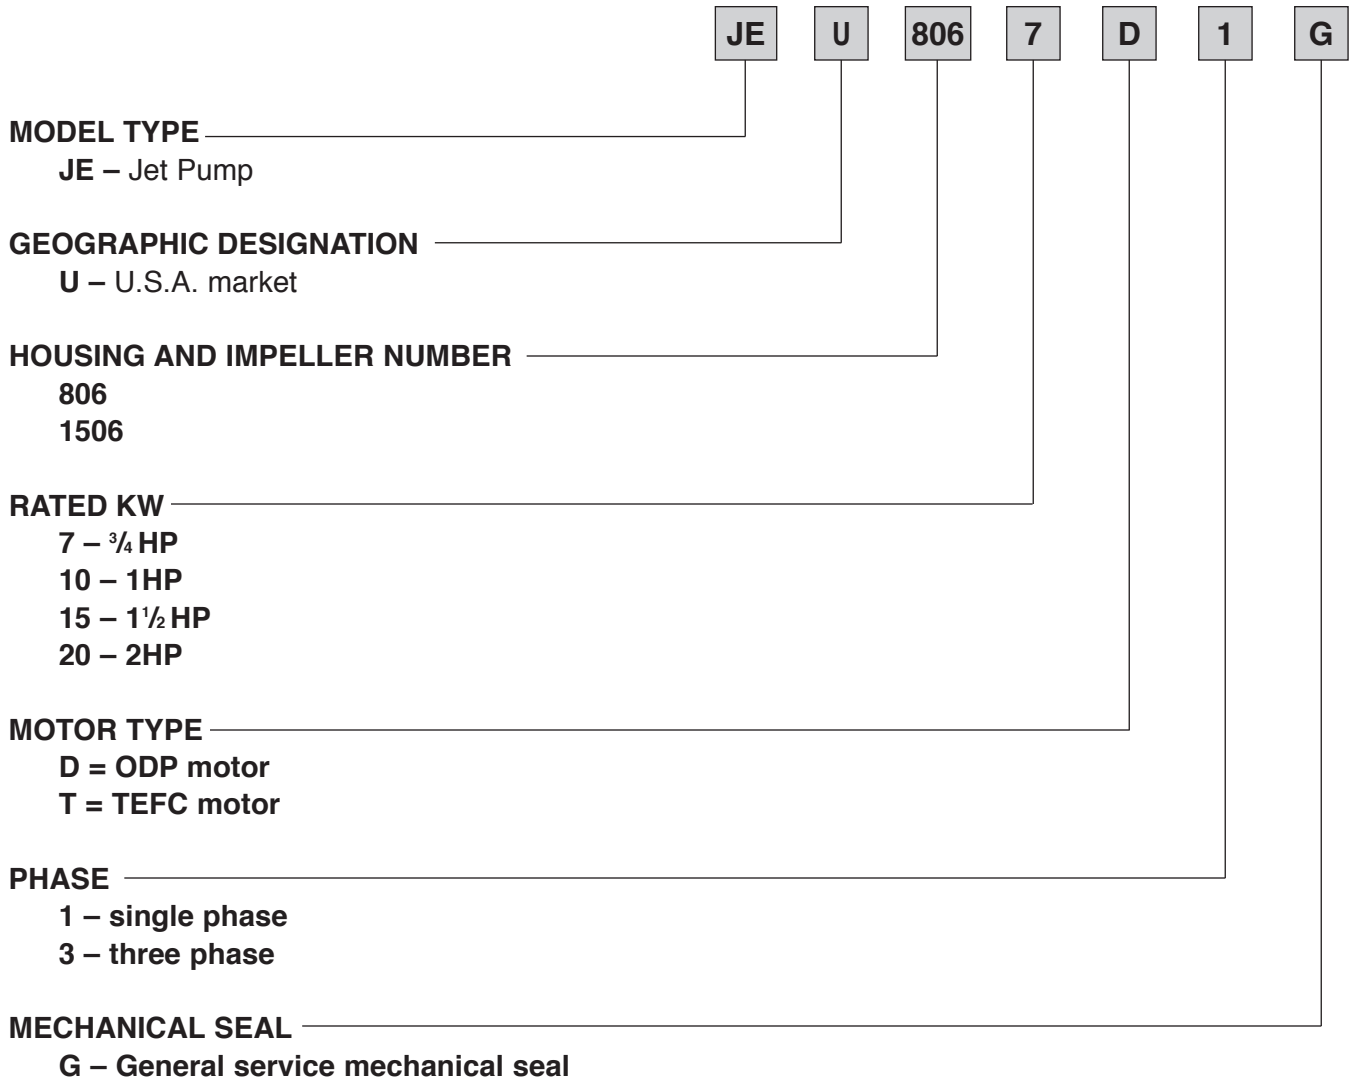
| JE | U | 806 | 7 | D | 1 | G |
|---|---|---|---|---|---|---|

MODEL TYPE
JE – Jet Pump

GEOGRAPHIC DESIGNATION
U – U.S.A. market

HOUSING AND IMPELLER NUMBER
806
1506

RATED KW
7 – $\frac{3}{4}$ HP
10 – 1HP
15 – 1$\frac{1}{2}$ HP
20 – 2HP

MOTOR TYPE
D = ODP motor
T = TEFC motor

PHASE
1 – single phase
3 – three phase

MECHANICAL SEAL
G – General service mechanical seal